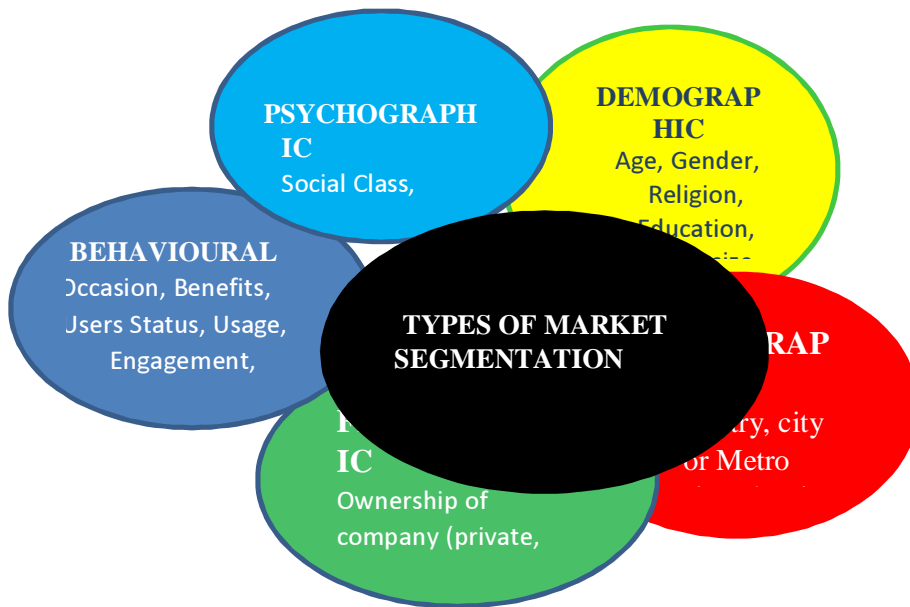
PSYCHOGRAPH IC
Social Class,

DEMOGRAP HIC
Age, Gender, Religion, Education,

BEHAVIOURAL
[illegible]ccasion, Benefits, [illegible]sers Status, Usage, Engagement,

TYPES OF MARKET SEGMENTATION

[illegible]RAP
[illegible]ry, city or Metro

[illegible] IC
Ownership of company (private,